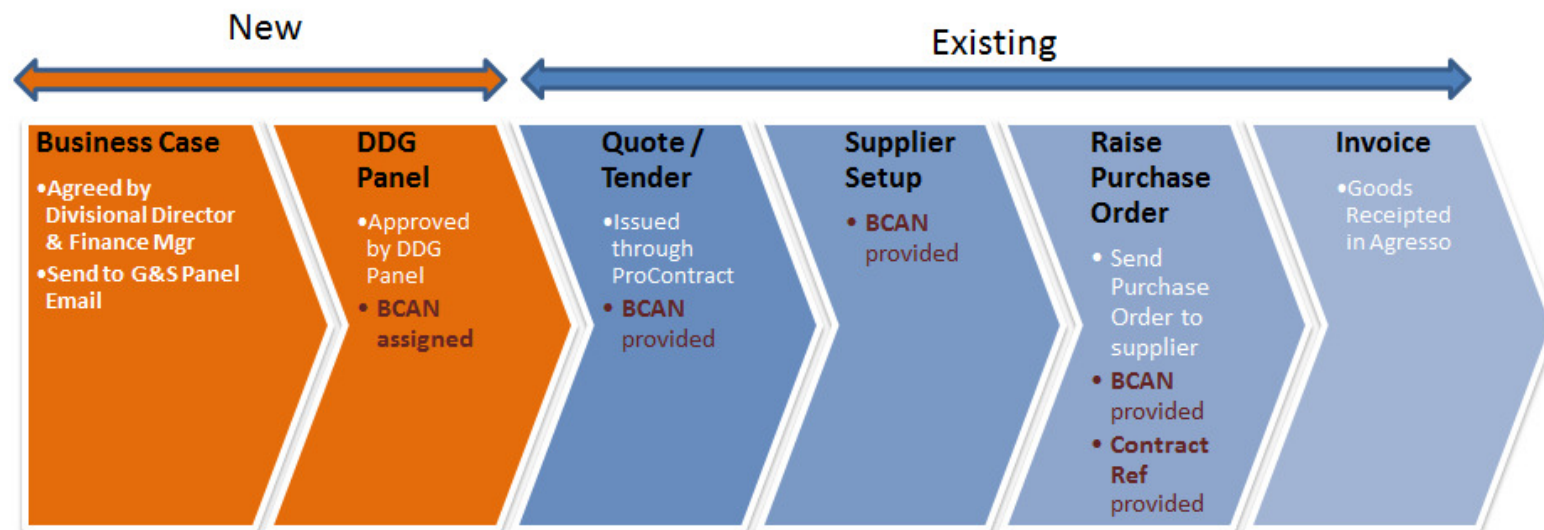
New

Existing

Business Case

•Agreed by Divisional Director & Finance Mgr
•Send to G&S Panel Email

DDG Panel

•Approved by DDG Panel
• BCAN assigned

Quote / Tender

•Issued through ProContract
• BCAN provided

Supplier Setup

• BCAN provided

Raise Purchase Order

• Send Purchase Order to supplier
• BCAN provided
• Contract Ref provided

Invoice

•Goods Receipted in Agresso